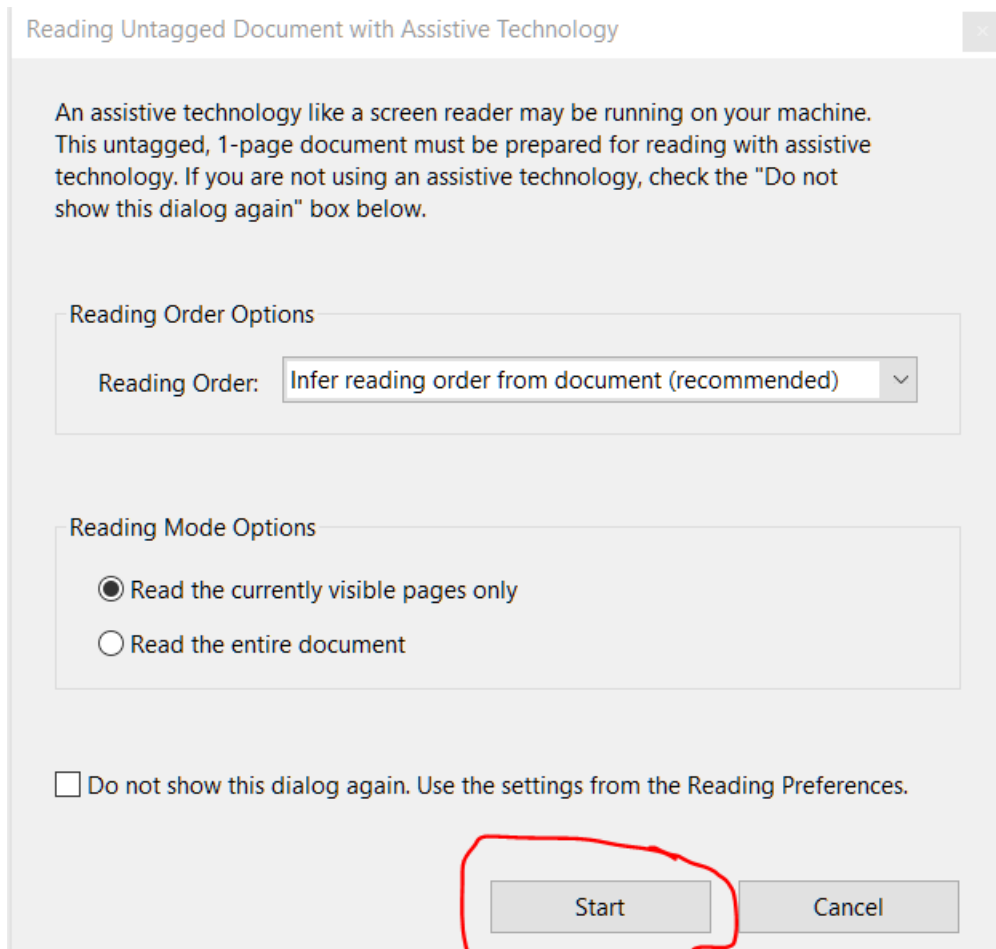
Reading Untagged Document with Assistive Technology

An assistive technology like a screen reader may be running on your machine. This untagged, 1-page document must be prepared for reading with assistive technology. If you are not using an assistive technology, check the "Do not show this dialog again" box below.

Reading Order Options

Reading Order: Infer reading order from document (recommended)

Reading Mode Options

Read the currently visible pages only

Read the entire document

Do not show this dialog again. Use the settings from the Reading Preferences.

Start

Cancel